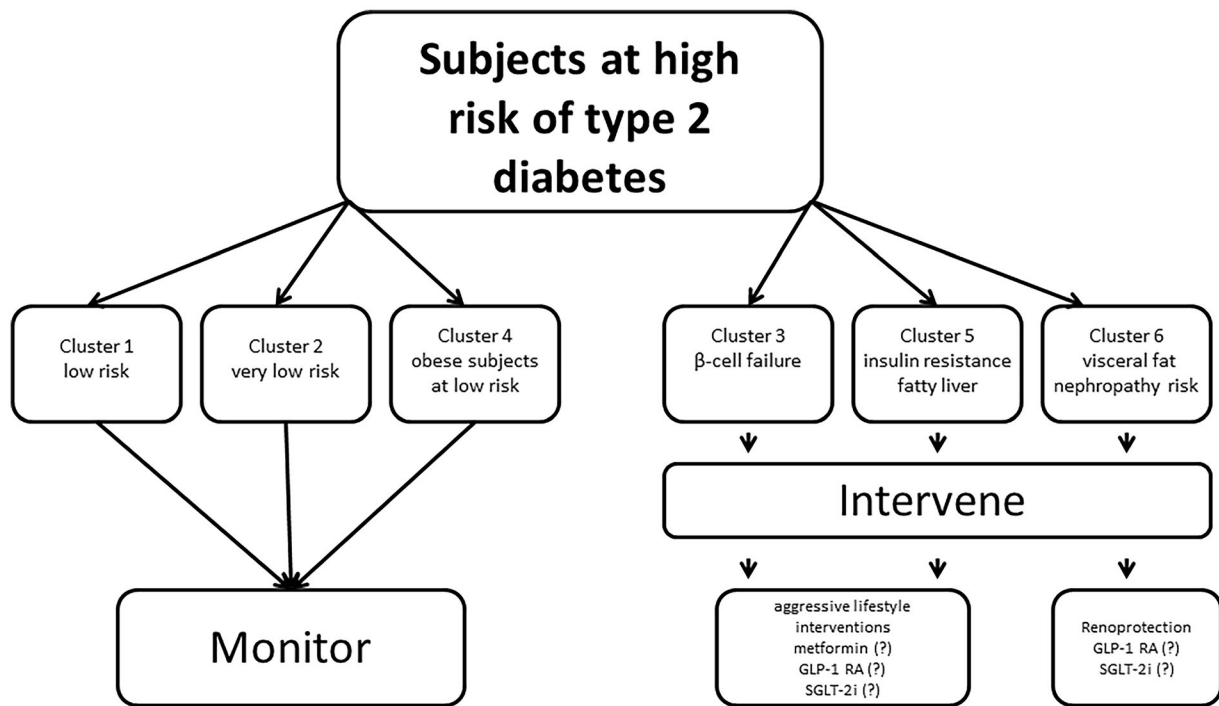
Subjects at high risk of type 2 diabetes

Cluster 1
low risk

Cluster 2
very low risk

Cluster 4
obese subjects
at low risk

Cluster 3
β-cell failure

Cluster 5
insulin resistance
fatty liver

Cluster 6
visceral fat
nephropathy risk

Intervene

Monitor

aggressive lifestyle
interventions
metformin (?)
GLP-1 RA (?)
SGLT-2i (?)

Renoprotection
GLP-1 RA (?)
SGLT-2i (?)